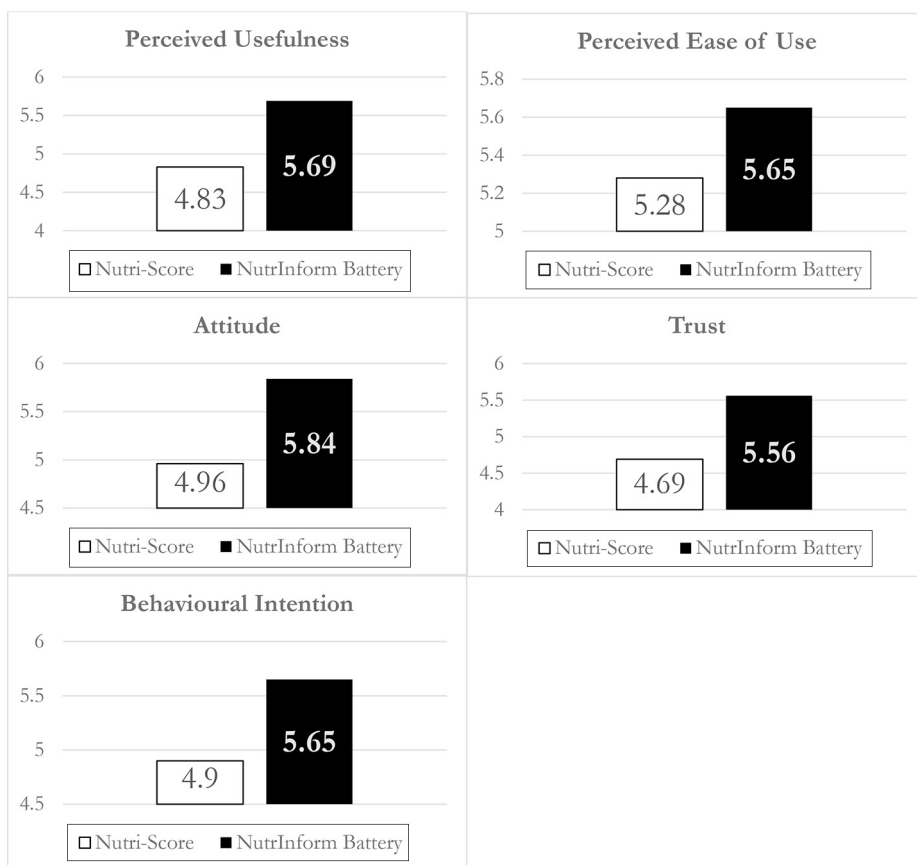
Perceived Usefulness

6
5.5
5
4.5
4

4.83
5.69

□ Nutri-Score ■ NutrInform Battery

Perceived Ease of Use

5.8
5.6
5.4
5.2
5

5.28
5.65

□ Nutri-Score ■ NutrInform Battery

Attitude

6
5.5
5
4.5

4.96
5.84

□ Nutri-Score ■ NutrInform Battery

Trust

6
5.5
5
4.5
4

4.69
5.56

□ Nutri-Score ■ NutrInform Battery

Behavioural Intention

6
5.5
5
4.5

4.9
5.65

□ Nutri-Score ■ NutrInform Battery